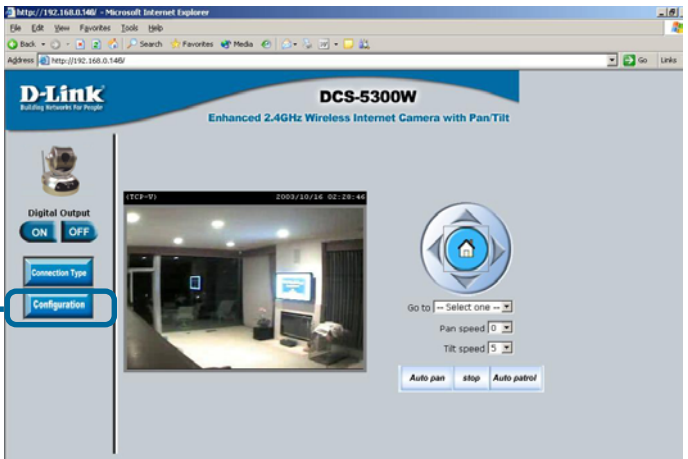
http://192.168.0.146/ - Microsoft Internet Explorer

File Edit View Favorites Tools Help

Back Search Favorites Media

Address http://192.168.0.146/ Go Links

D-Link
Building Networks For People

DCS-5300W

Enhanced 2.4GHz Wireless Internet Camera with Pan/Tilt

Digital Output

ON OFF

Connection Type

Configuration

(TCP-V) 2003/10/16 02:28:46

Go to -- Select one --

Pan speed 0

Tilt speed 5

Auto pan stop Auto patrol